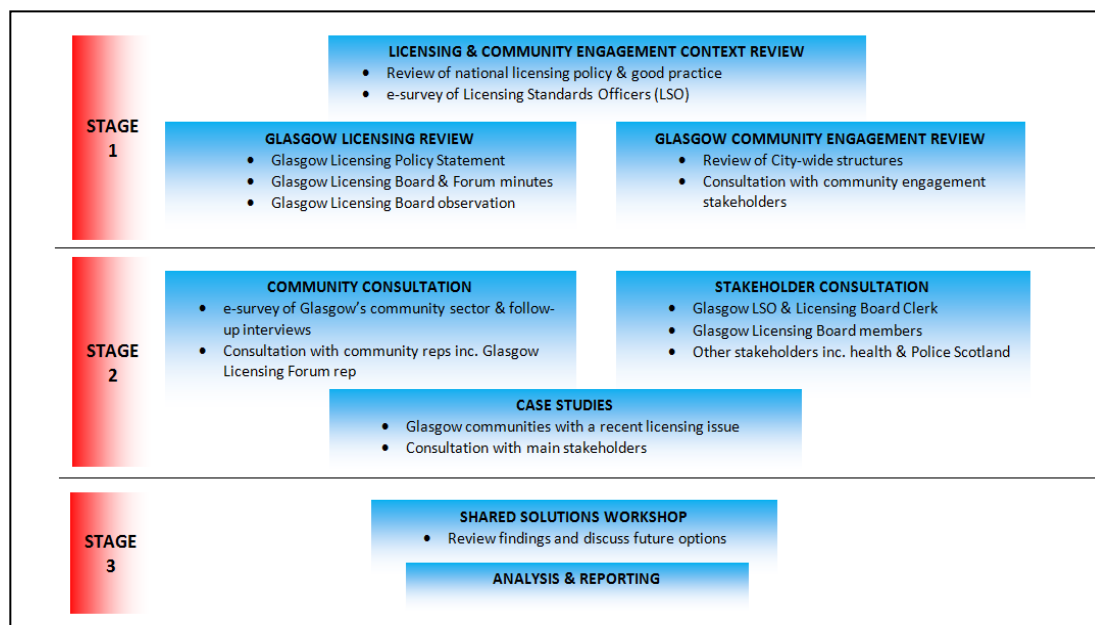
STAGE 1

LICENSING & COMMUNITY ENGAGEMENT CONTEXT REVIEW
- Review of national licensing policy & good practice
- e-survey of Licensing Standards Officers (LSO)

GLASGOW LICENSING REVIEW
- Glasgow Licensing Policy Statement
- Glasgow Licensing Board & Forum minutes
- Glasgow Licensing Board observation

GLASGOW COMMUNITY ENGAGEMENT REVIEW
- Review of City-wide structures
- Consultation with community engagement stakeholders

STAGE 2

COMMUNITY CONSULTATION
- e-survey of Glasgow's community sector & follow-up interviews
- Consultation with community reps inc. Glasgow Licensing Forum rep

STAKEHOLDER CONSULTATION
- Glasgow LSO & Licensing Board Clerk
- Glasgow Licensing Board members
- Other stakeholders inc. health & Police Scotland

CASE STUDIES
- Glasgow communities with a recent licensing issue
- Consultation with main stakeholders

STAGE 3

SHARED SOLUTIONS WORKSHOP
- Review findings and discuss future options

ANALYSIS & REPORTING